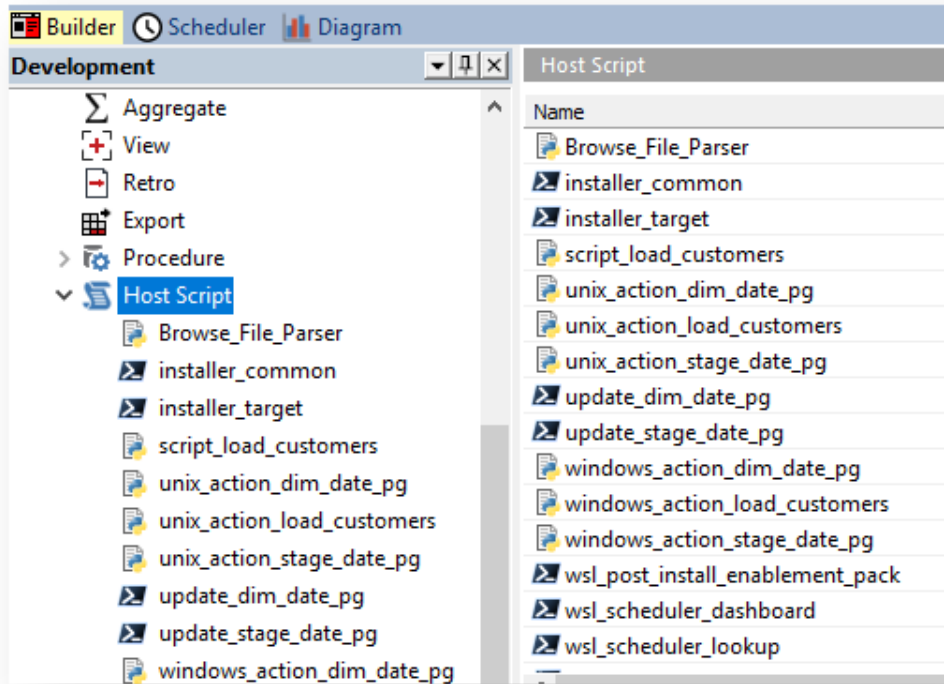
Builder Scheduler Diagram

Development

Aggregate
View
Retro
Export
Procedure
Host Script
Browse_File_Parser
installer_common
installer_target
script_load_customers
unix_action_dim_date_pg
unix_action_load_customers
unix_action_stage_date_pg
update_dim_date_pg
update_stage_date_pg
windows_action_dim_date_pg

Host Script

| Name |
|---|
| Browse_File_Parser |
| installer_common |
| installer_target |
| script_load_customers |
| unix_action_dim_date_pg |
| unix_action_load_customers |
| unix_action_stage_date_pg |
| update_dim_date_pg |
| update_stage_date_pg |
| windows_action_dim_date_pg |
| windows_action_load_customers |
| windows_action_stage_date_pg |
| wsl_post_install_enablement_pack |
| wsl_scheduler_dashboard |
| wsl_scheduler_lookup |